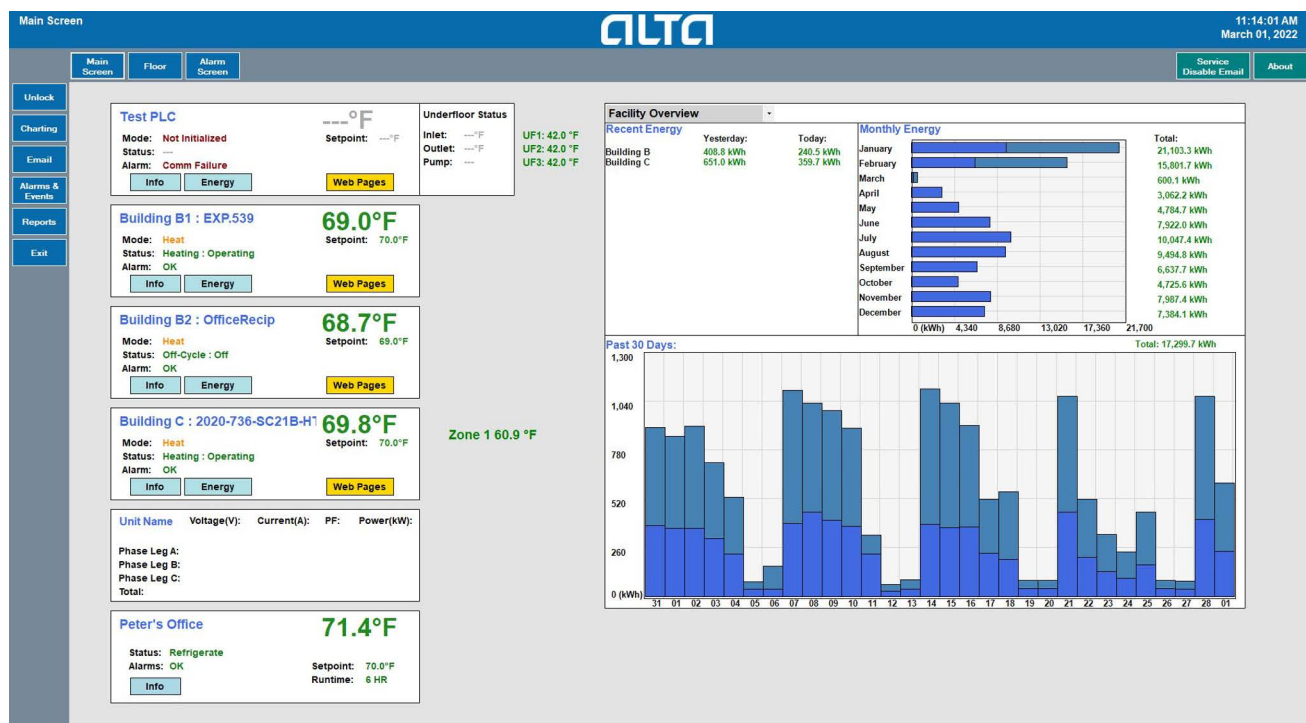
Main Screen

ALTA

11:14:01 AM
March 01, 2022

Main Screen | Floor | Alarm Screen

Service Disable Email | About

Unlock
Charting
Email
Alarms & Events
Reports
Exit

Test PLC ---°F
Mode: Not Initialized Setpoint: ---°F
Status: ---
Alarm: Comm Failure
Info Energy Web Pages

Underfloor Status
Inlet: ---°F UF1: 42.0 °F
Outlet: ---°F UF2: 42.0 °F
Pump: --- UF3: 42.0 °F

Building B1 : EXP.539 69.0°F
Mode: Heat Setpoint: 70.0°F
Status: Heating : Operating
Alarm: OK
Info Energy Web Pages

Building B2 : OfficeRecip 68.7°F
Mode: Heat Setpoint: 69.0°F
Status: Off-Cycle : Off
Alarm: OK
Info Energy Web Pages

Building C : 2020-736-SC21B-H1 69.8°F
Mode: Heat Setpoint: 70.0°F
Status: Heating : Operating
Alarm: OK
Info Energy Web Pages

Zone 1 60.9 °F

Unit Name Voltage(V): Current(A): PF: Power(kW):
Phase Leg A:
Phase Leg B:
Phase Leg C:
Total:

Peter's Office 71.4°F
Status: Refrigerate
Alarms: OK Setpoint: 70.0°F
Runtime: 6 HR
Info

Facility Overview

Recent Energy
| | Yesterday: | Today: |
|---|---|---|
| Building B | 408.8 kWh | 240.5 kWh |
| Building C | 651.0 kWh | 359.7 kWh |

Monthly Energy Total:
January 21,103.3 kWh
February 15,801.7 kWh
March 600.1 kWh
April 3,062.2 kWh
May 4,784.7 kWh
June 7,922.0 kWh
July 10,047.4 kWh
August 9,494.8 kWh
September 6,637.7 kWh
October 4,725.6 kWh
November 7,987.4 kWh
December 7,384.1 kWh
0 (kWh) 4,340 8,680 13,020 17,360 21,700

Past 30 Days: Total: 17,299.7 kWh
1,300
1,040
780
520
260
0 (kWh)
31 01 02 03 04 05 06 07 08 09 10 11 12 13 14 15 16 17 18 19 20 21 22 23 24 25 26 27 28 01